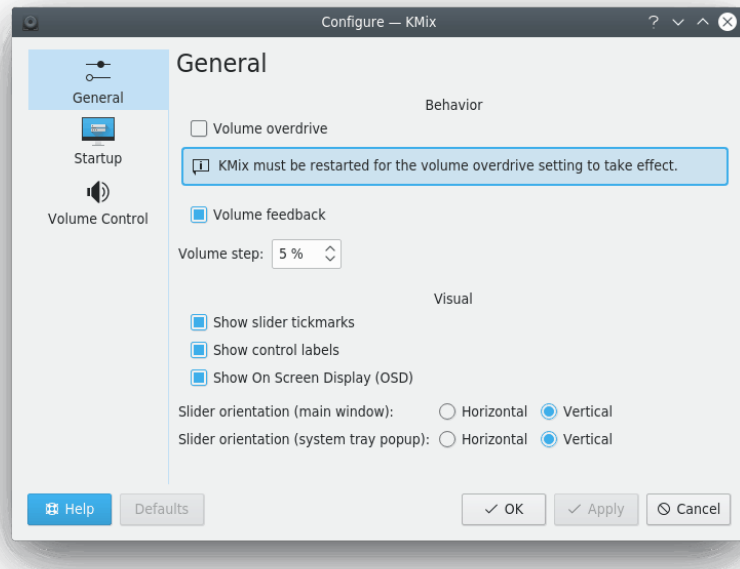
Configure — KMix

General

Startup

Volume Control

General

Behavior

Volume overdrive

KMix must be restarted for the volume overdrive setting to take effect.

Volume feedback

Volume step: 5 %

Visual

Show slider tickmarks

Show control labels

Show On Screen Display (OSD)

Slider orientation (main window): Horizontal Vertical

Slider orientation (system tray popup): Horizontal Vertical

Help Defaults OK Apply Cancel